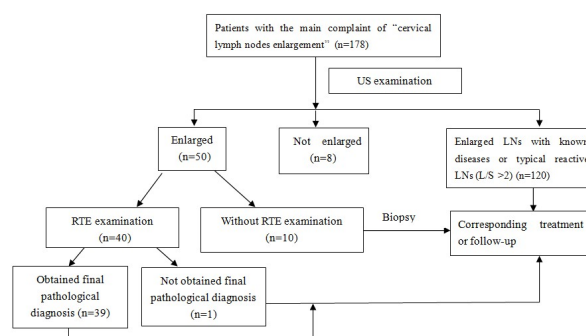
Patients with the main complaint of "cervical lymph nodes enlargement" (n=178)

US examination

Enlarged (n=50)

Not enlarged (n=8)

Enlarged LNs with known diseases or typical reactive LNs (L/S >2) (n=120)

RTE examination (n=40)

Without RTE examination (n=10)

Biopsy

Corresponding treatment or follow-up

Obtained final pathological diagnosis (n=39)

Not obtained final pathological diagnosis (n=1)